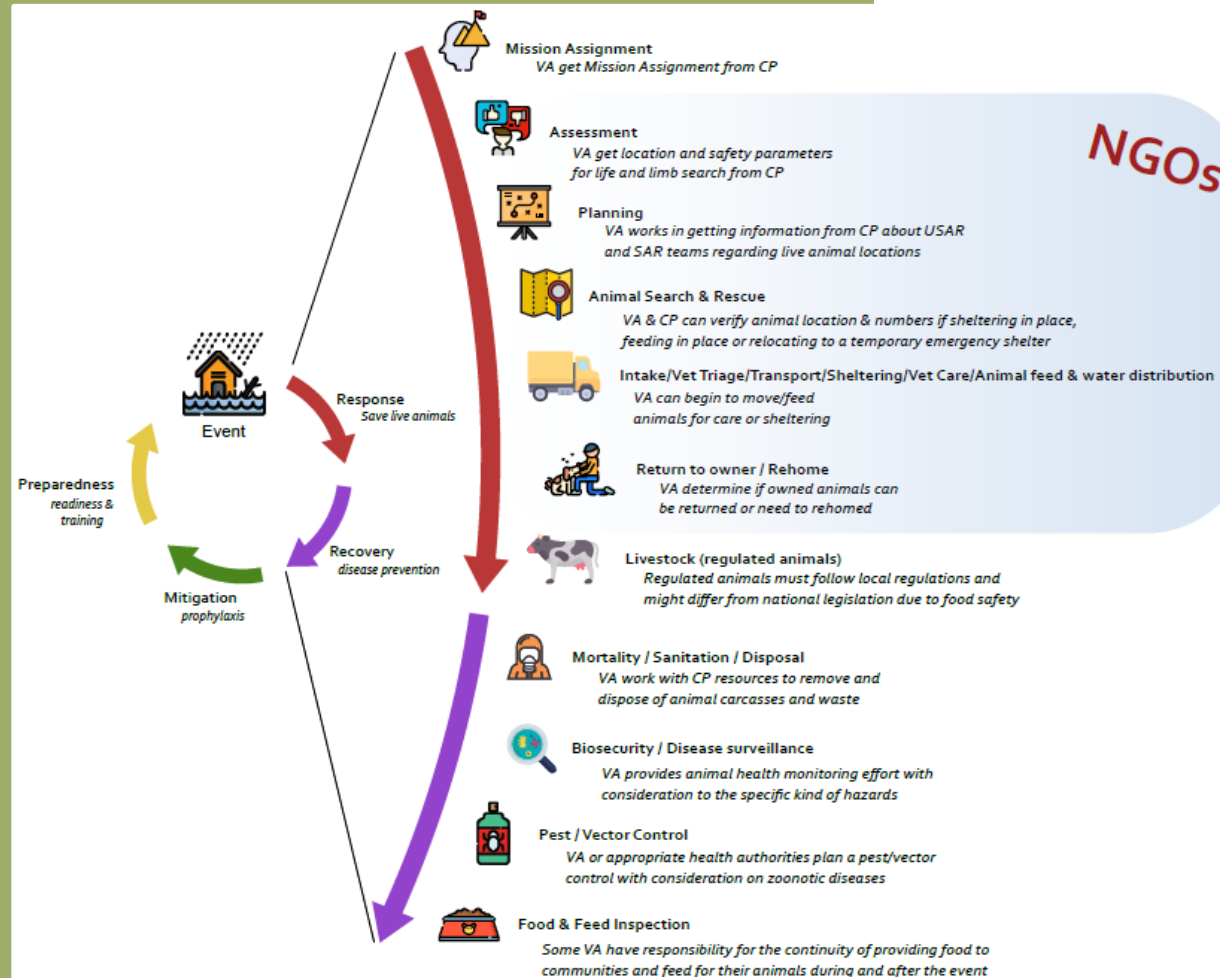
Mission Assignment
VA get Mission Assignment from CP

Assessment
VA get location and safety parameters for life and limb search from CP

NGOs

Planning
VA works in getting information from CP about USAR and SAR teams regarding live animal locations

Animal Search & Rescue
VA & CP can verify animal location & numbers if sheltering in place, feeding in place or relocating to a temporary emergency shelter

Intake/Vet Triage/Transport/Sheltering/Vet Care/Animal feed & water distribution
VA can begin to move/feed animals for care or sheltering

Return to owner / Rehome
VA determine if owned animals can be returned or need to rehomed

Livestock (regulated animals)
Regulated animals must follow local regulations and might differ from national legislation due to food safety

Event

Response
Save live animals

Preparedness
readiness & training

Recovery
disease prevention

Mitigation
prophylaxis

Mortality / Sanitation / Disposal
VA work with CP resources to remove and dispose of animal carcasses and waste

Biosecurity / Disease surveillance
VA provides animal health monitoring effort with consideration to the specific kind of hazards

Pest / Vector Control
VA or appropriate health authorities plan a pest/vector control with consideration on zoonotic diseases

Food & Feed Inspection
Some VA have responsibility for the continuity of providing food to communities and feed for their animals during and after the event